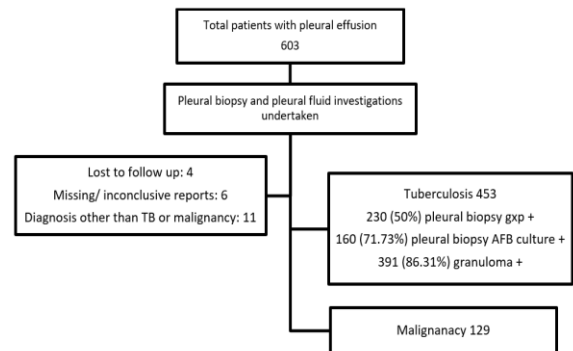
Total patients with pleural effusion
603

Pleural biopsy and pleural fluid investigations undertaken

Lost to follow up: 4
Missing/ inconclusive reports: 6
Diagnosis other than TB or malignancy: 11

Tuberculosis 453
230 (50%) pleural biopsy gxp +
160 (71.73%) pleural biopsy AFB culture +
391 (86.31%) granuloma +

Malignanacy 129